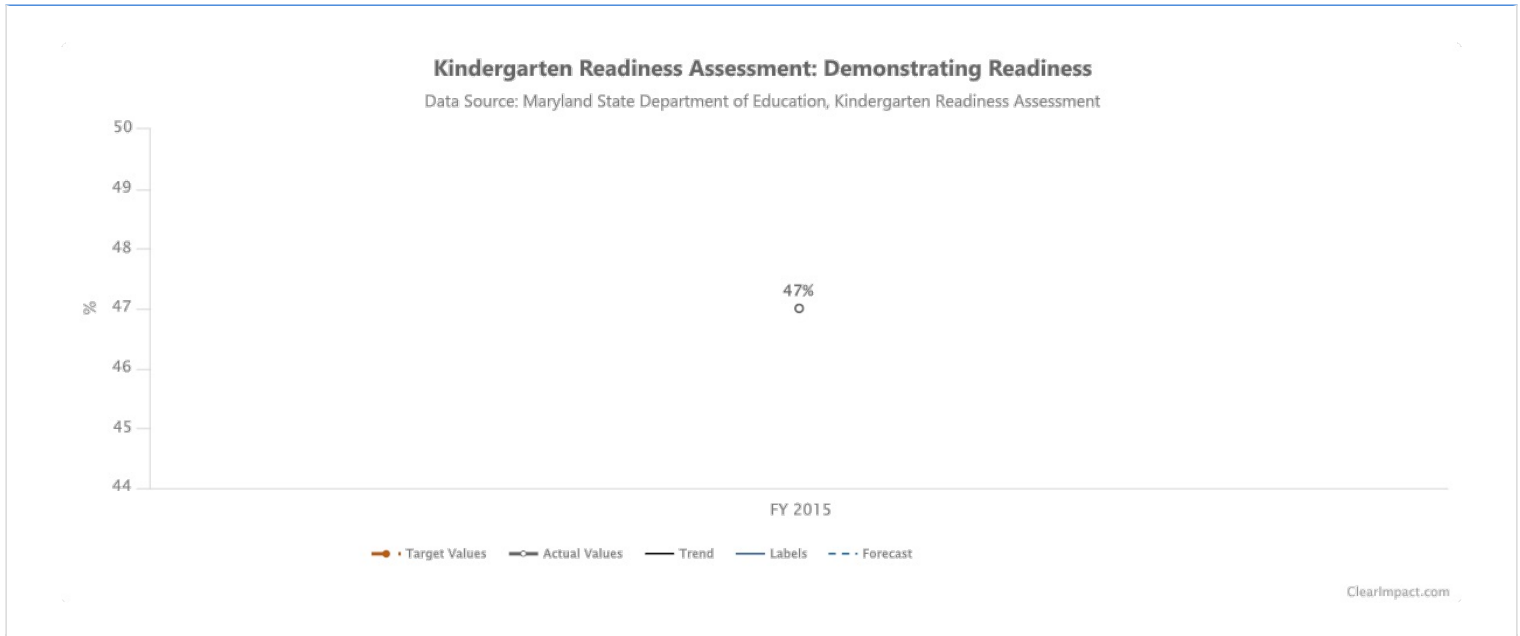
Kindergarten Readiness Assessment: Demonstrating Readiness

Data Source: Maryland State Department of Education, Kindergarten Readiness Assessment

50
49
48
%
47
46
45
44

47%

FY 2015

Target Values
Actual Values
Trend
Labels
Forecast

ClearImpact.com